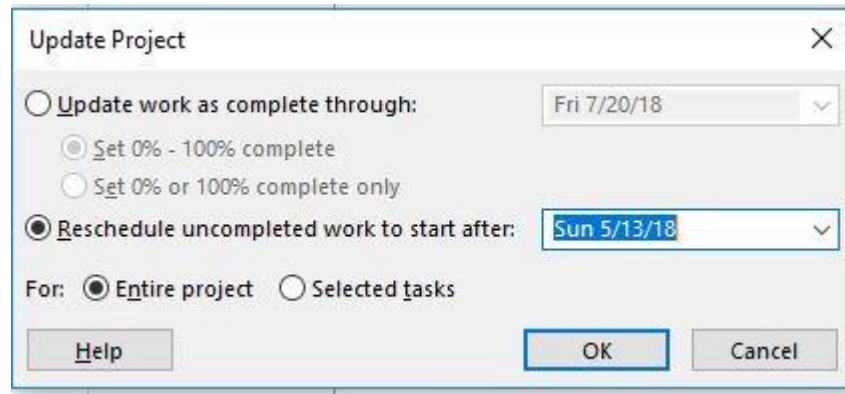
Update Project

X

Update work as complete through: Fri 7/20/18

Set 0% - 100% complete

Set 0% or 100% complete only

Reschedule uncompleted work to start after: Sun 5/13/18

For: Entire project Selected tasks

Help

OK

Cancel